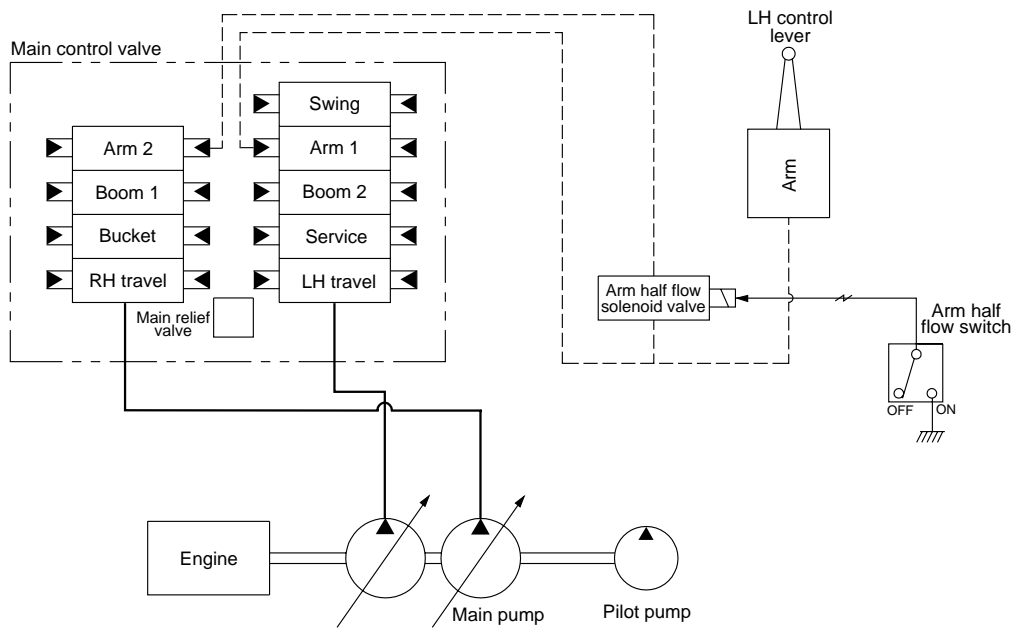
Main control valve

LH control lever

Swing

Arm 2

Arm 1

Arm

Boom 1

Boom 2

Bucket

Service

RH travel

LH travel

Arm half flow solenoid valve

Arm half flow switch

Main relief valve

OFF

ON

Engine

Main pump

Pilot pump